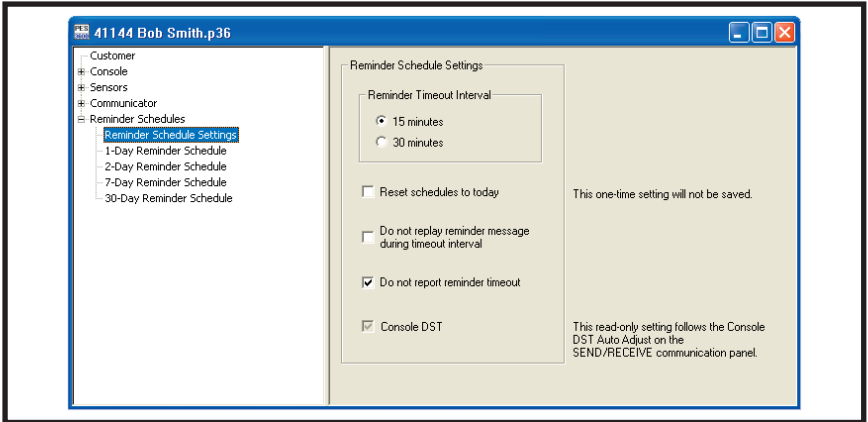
41144 Bob Smith.p36

Customer
Console
Sensors
Communicator
Reminder Schedules
Reminder Schedule Settings
1-Day Reminder Schedule
2-Day Reminder Schedule
7-Day Reminder Schedule
30-Day Reminder Schedule

Reminder Schedule Settings

Reminder Timeout Interval

15 minutes

30 minutes

Reset schedules to today

This one-time setting will not be saved.

Do not replay reminder message during timeout interval

Do not report reminder timeout

Console DST

This read-only setting follows the Console DST Auto Adjust on the SEND/RECEIVE communication panel.